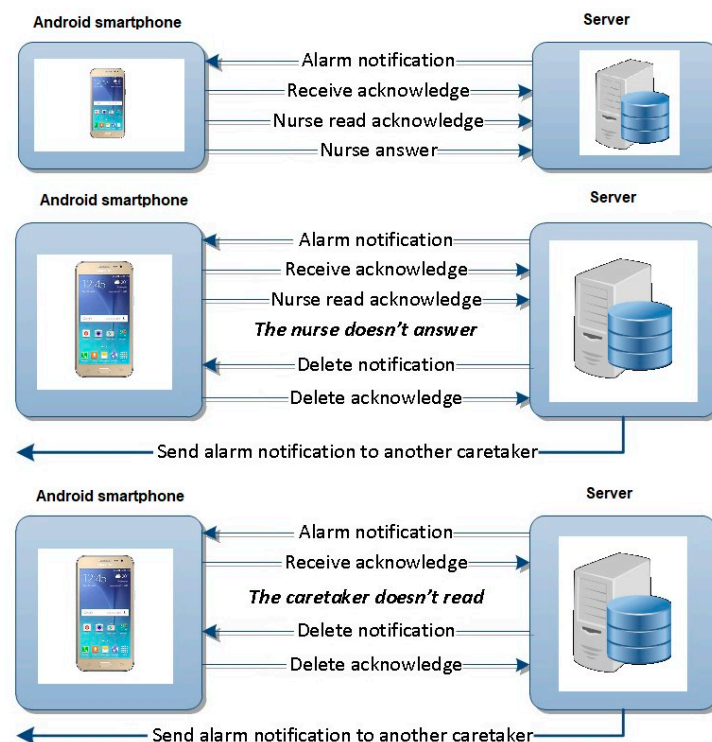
Android smartphone

Server

Alarm notification

Receive acknowledge

Nurse read acknowledge

Nurse answer

Android smartphone

Server

Alarm notification

Receive acknowledge

Nurse read acknowledge

The nurse doesn't answer

Delete notification

Delete acknowledge

Send alarm notification to another caretaker

Android smartphone

Server

Alarm notification

Receive acknowledge

The caretaker doesn't read

Delete notification

Delete acknowledge

Send alarm notification to another caretaker